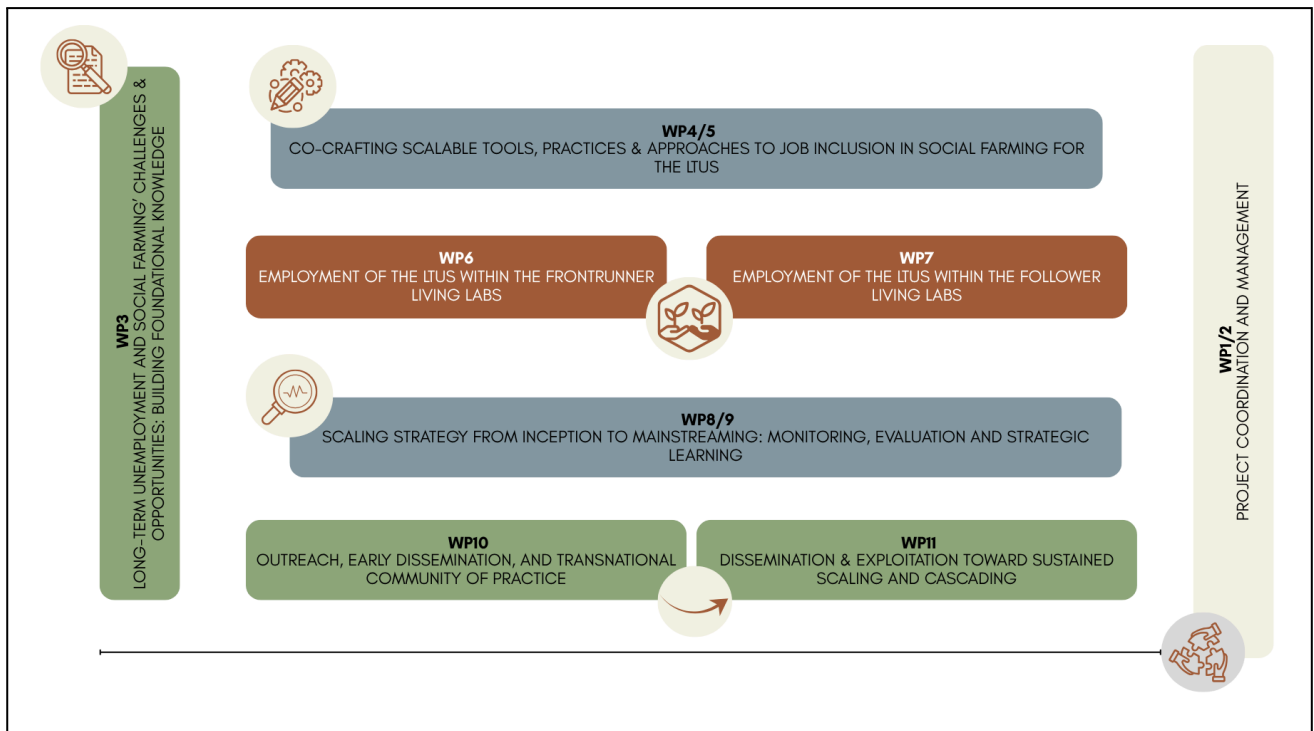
WP3
LONG-TERM UNEMPLOYMENT AND SOCIAL FARMING' CHALLENGES & OPPORTUNITIES: BUILDING FOUNDATIONAL KNOWLEDGE

WP4/5
CO-CRAFTING SCALABLE TOOLS, PRACTICES & APPROACHES TO JOB INCLUSION IN SOCIAL FARMING FOR THE LTUS

WP6
EMPLOYMENT OF THE LTUS WITHIN THE FRONTRUNNER LIVING LABS

WP7
EMPLOYMENT OF THE LTUS WITHIN THE FOLLOWER LIVING LABS

WP8/9
SCALING STRATEGY FROM INCEPTION TO MAINSTREAMING: MONITORING, EVALUATION AND STRATEGIC LEARNING

WP10
OUTREACH, EARLY DISSEMINATION, AND TRANSNATIONAL COMMUNITY OF PRACTICE

WP11
DISSEMINATION & EXPLOITATION TOWARD SUSTAINED SCALING AND CASCADING

WP1/2
PROJECT COORDINATION AND MANAGEMENT